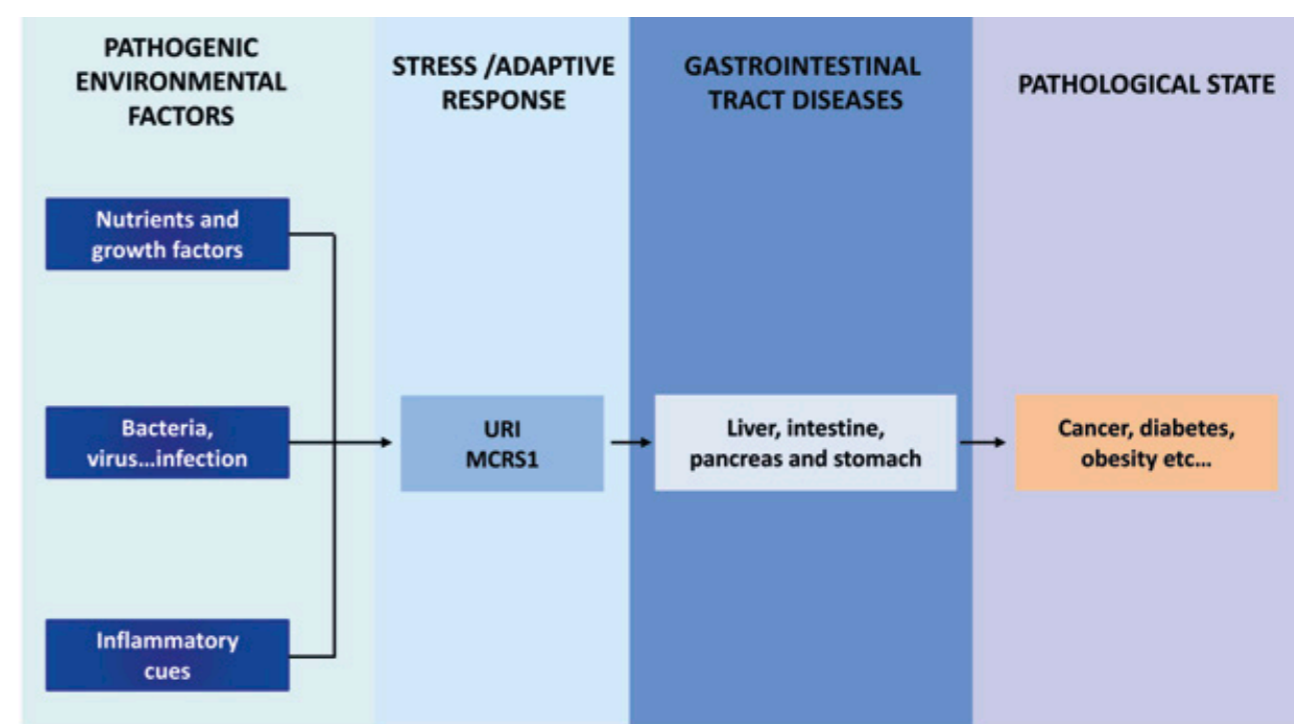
PATHOGENIC ENVIRONMENTAL FACTORS

STRESS /ADAPTIVE RESPONSE

GASTROINTESTINAL TRACT DISEASES

PATHOLOGICAL STATE

Nutrients and growth factors

Bacteria, virus...infection

Inflammatory cues

URI
MCRS1

Liver, intestine, pancreas and stomach

Cancer, diabetes, obesity etc...